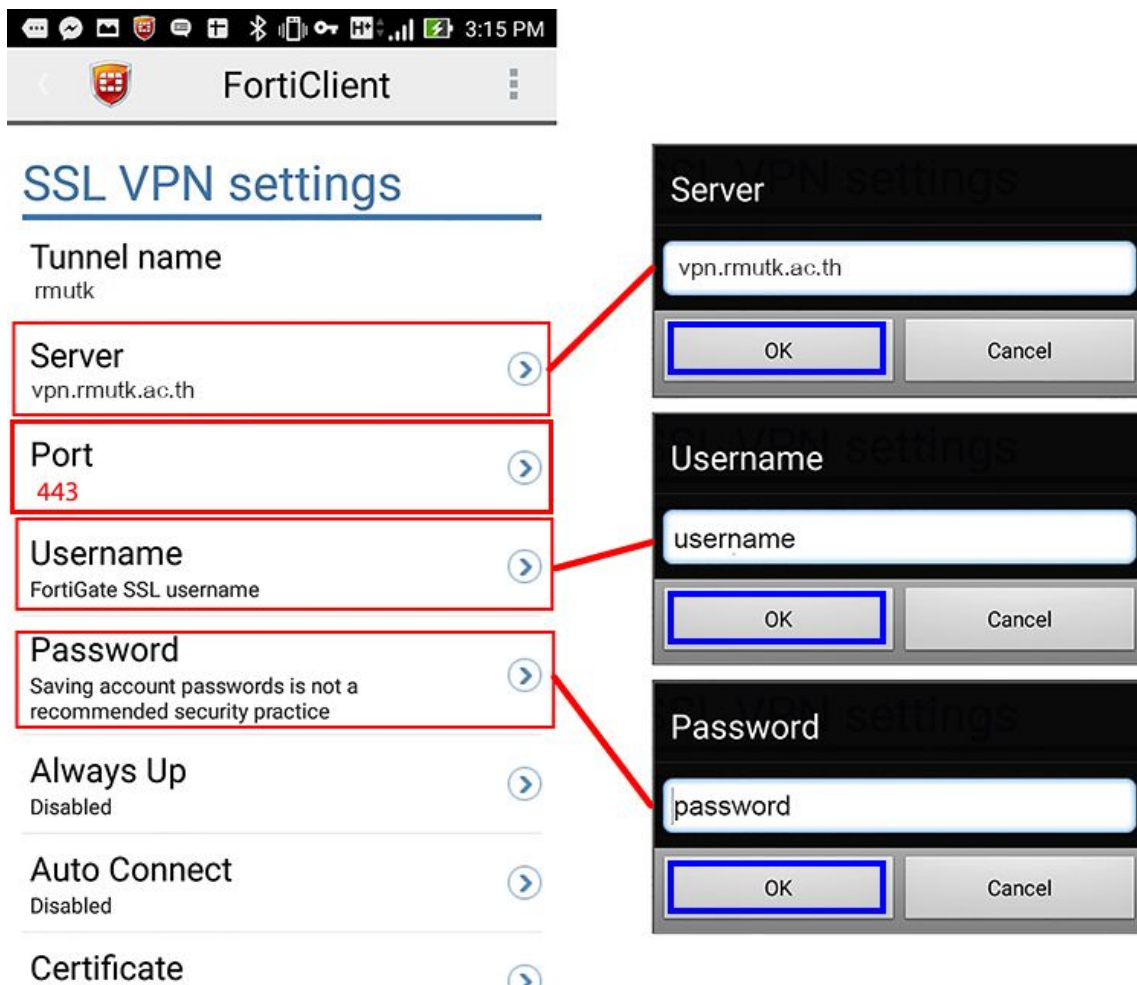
3:15 PM

FortiClient

SSL VPN settings

Tunnel name
rmutk

Server
vpn.rmutk.ac.th

Port
443

Username
FortiGate SSL username

Password
Saving account passwords is not a recommended security practice

Always Up
Disabled

Auto Connect
Disabled

Certificate

Server
vpn.rmutk.ac.th
OK
Cancel

Username
username
OK
Cancel

Password
password
OK
Cancel